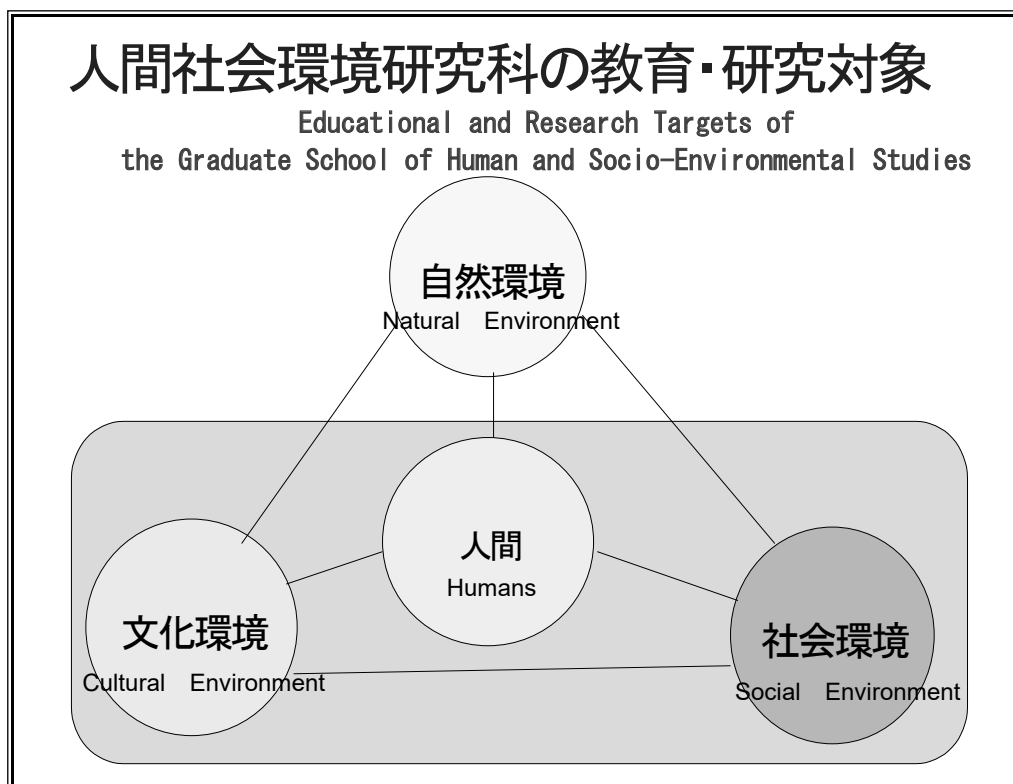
人間社会環境研究科の教育・研究対象

Educational and Research Targets of the Graduate School of Human and Socio-Environmental Studies

自然環境
Natural Environment

人間
Humans

文化環境
Cultural Environment

社会環境
Social Environment